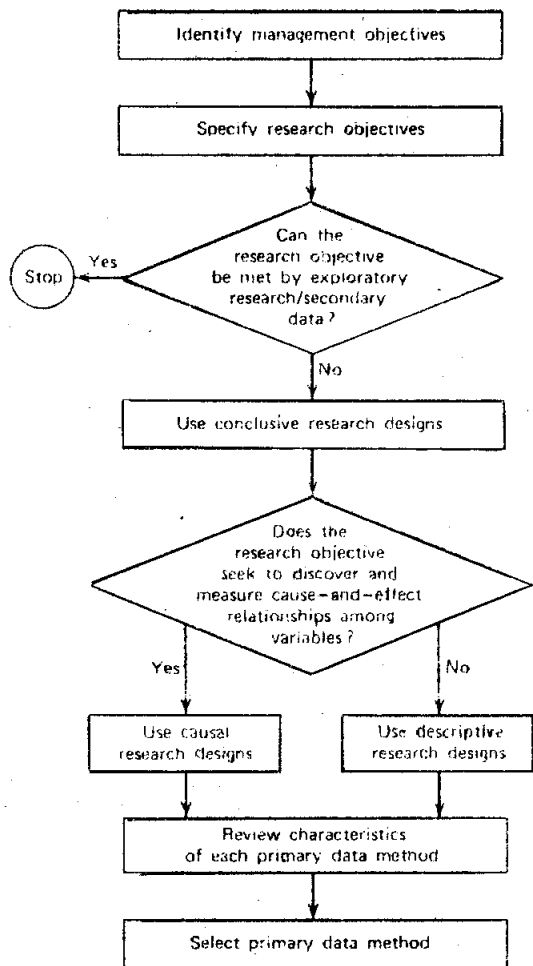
Identify management objectives

Specify research objectives

Can the research objective be met by exploratory research/secondary data?

Yes

Stop

No

Use conclusive research designs

Does the research objective seek to discover and measure cause-and-effect relationships among variables?

Yes

No

Use causal research designs

Use descriptive research designs

Review characteristics of each primary data method

Select primary data method